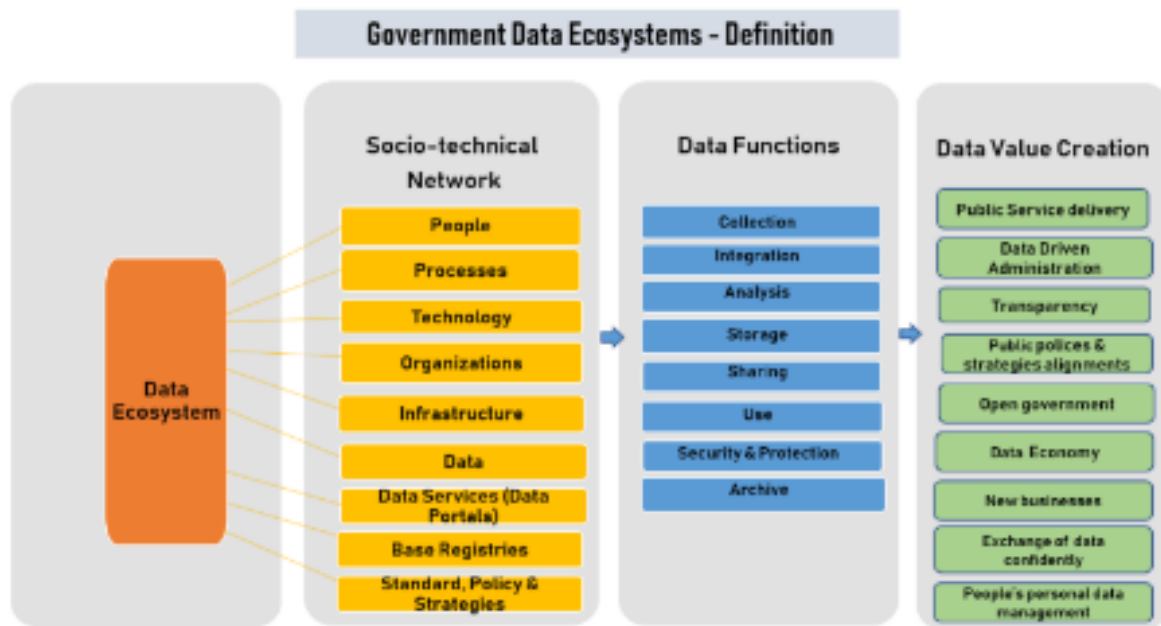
Government Data Ecosystems - Definition

Data Ecosystem

Socio-technical Network

People

Processes

Technology

Organizations

Infrastructure

Data

Data Services (Data Portals)

Base Registries

Standard, Policy & Strategies

Data Functions

Collection

Integration

Analysis

Storage

Sharing

Use

Security & Protection

Archive

Data Value Creation

Public Service delivery

Data Driven Administration

Transparency

Public polices & strategies alignments

Open government

Data Economy

New businesses

Exchange of data confidently

People's personal data management